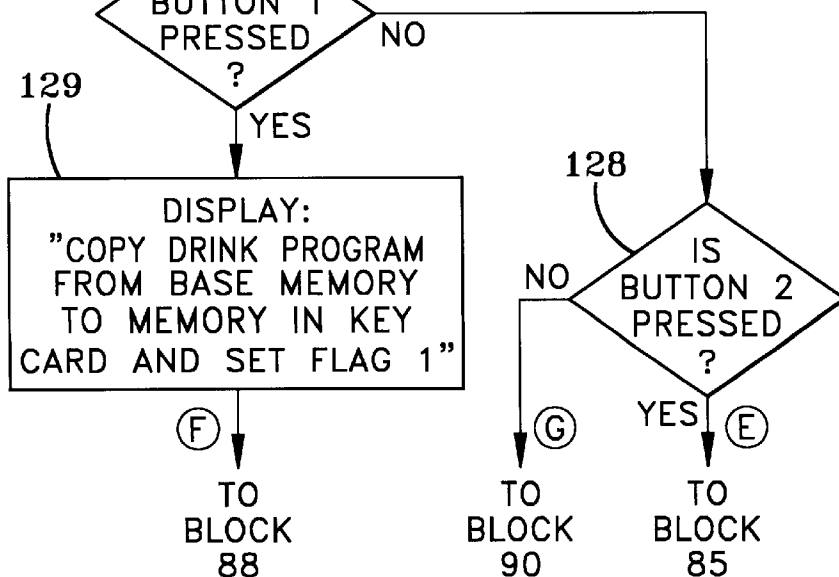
BUTTON 1 PRESSED ?

NO

129

YES

DISPLAY: "COPY DRINK PROGRAM FROM BASE MEMORY TO MEMORY IN KEY CARD AND SET FLAG 1"

F

TO BLOCK 88

128

IS BUTTON 2 PRESSED ?

NO

YES

G

E

TO BLOCK 90

TO BLOCK 85